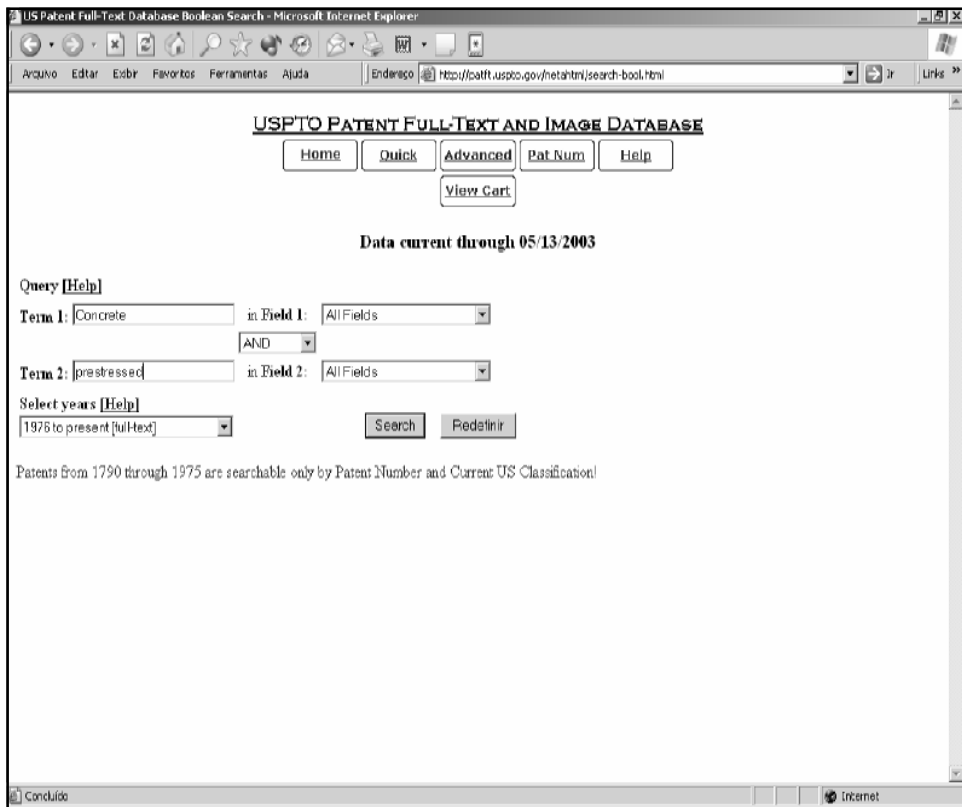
US Patent Full-Text Database Boolean Search - Microsoft Internet Explorer

Arquivo Editar Exibir Favoritos Ferramentas Ajuda

Endereço http://patft.uspto.gov/netahtml/search-bool.html

Ir

Links »

USPTO Patent Full-Text and Image Database

Home Quick Advanced Pat Num Help

View Cart

Data current through 05/13/2003

Query [Help]

Term 1: Concrete in Field 1: All Fields

AND

Term 2: prestressed in Field 2: All Fields

Select years [Help]

1976 to present [full-text]

Search Redefinir

Patents from 1790 through 1975 are searchable only by Patent Number and Current US Classification!

Concluído

Internet